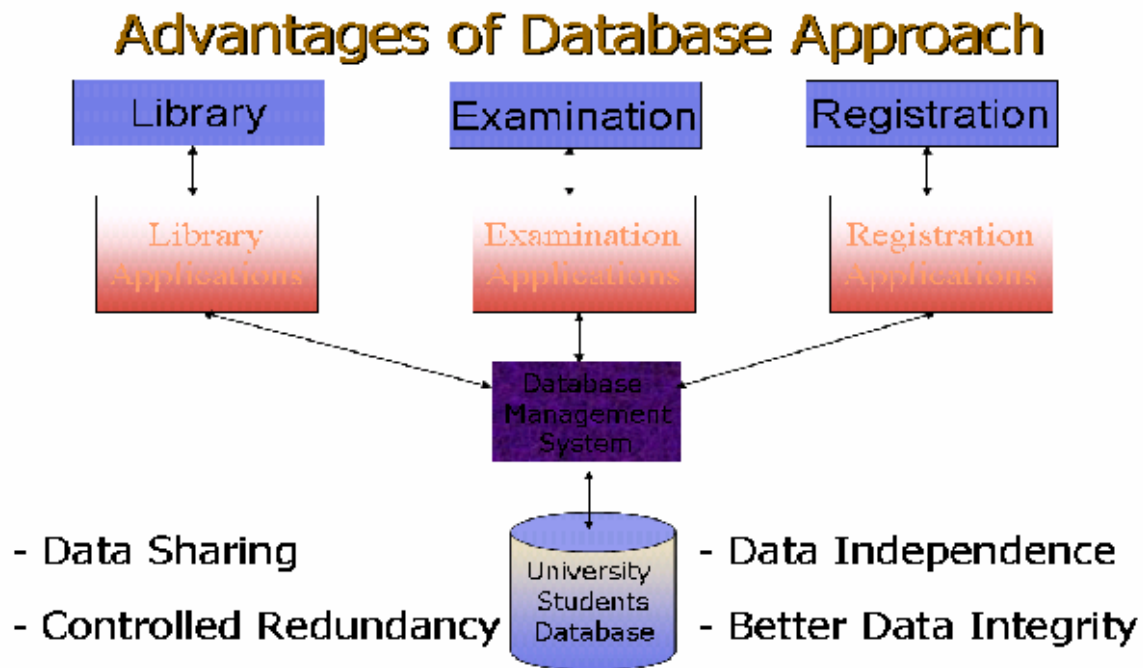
Advantages of Database Approach

Library

Examination

Registration

Library Applications

Examination Applications

Registration Applications

Database Management System

University Students Database

- Data Sharing

- Controlled Redundancy

- Data Independence

- Better Data Integrity